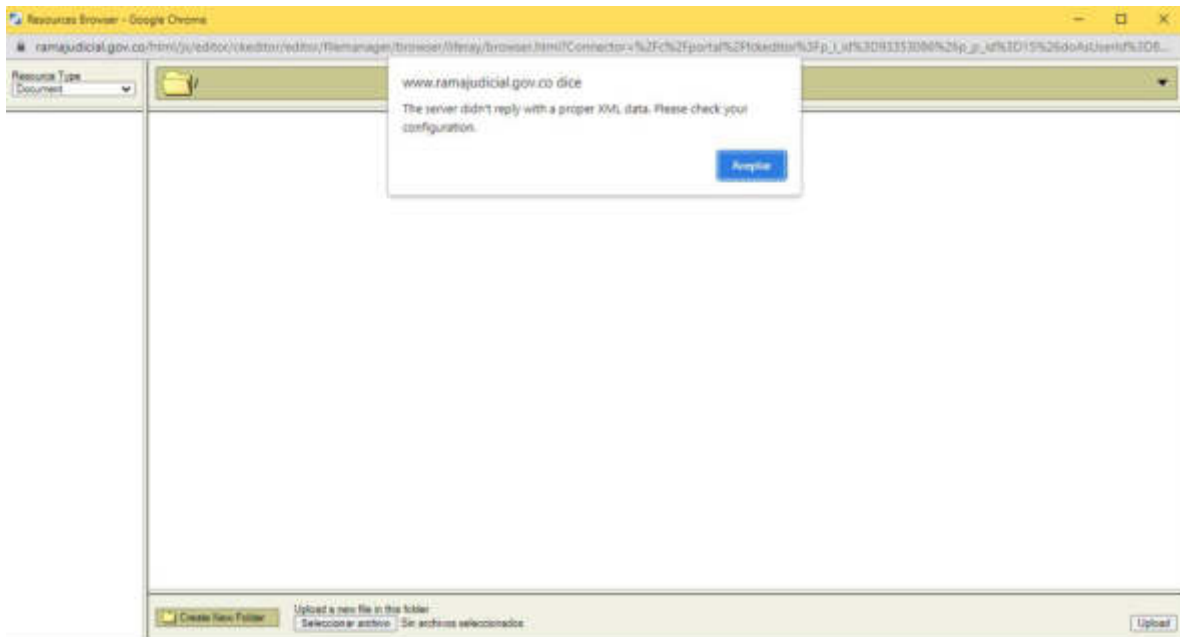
Resources Browser - Google Chrome

ramajudicial.gov.co/html/js/editor/ckeditor/editor/filemanager/browser/liferay/browser.html?Connector=%2Fc%2Fportal%2Fckeditor%3Fp_l_id%3D93353086%26p_p_id%3D15%26doAsUserId%3D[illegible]

Resource Type
Document

/

www.ramajudicial.gov.co dice

The server didn't reply with a proper XML data. Please check your configuration.

Aceptar

Create New Folder

Upload a new file in this folder
Seleccionar archivo Sin archivos seleccionados

Upload